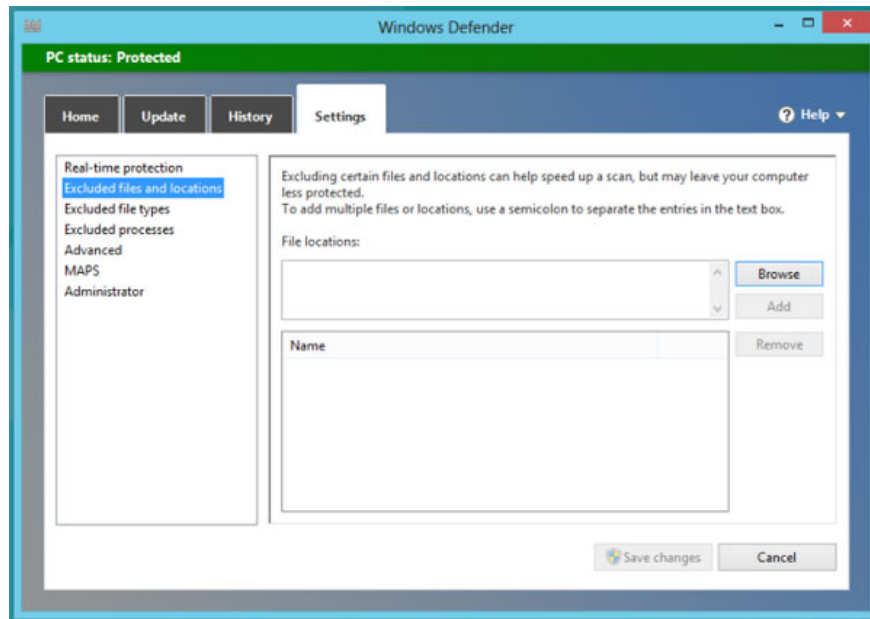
Windows Defender

PC status: Protected

Home
Update
History
Settings

Help

Real-time protection
Excluded files and locations
Excluded file types
Excluded processes
Advanced
MAPS
Administrator

Excluding certain files and locations can help speed up a scan, but may leave your computer less protected.
To add multiple files or locations, use a semicolon to separate the entries in the text box.

File locations:

Browse
Add

| Name | |
|---|---|

Remove

Save changes
Cancel